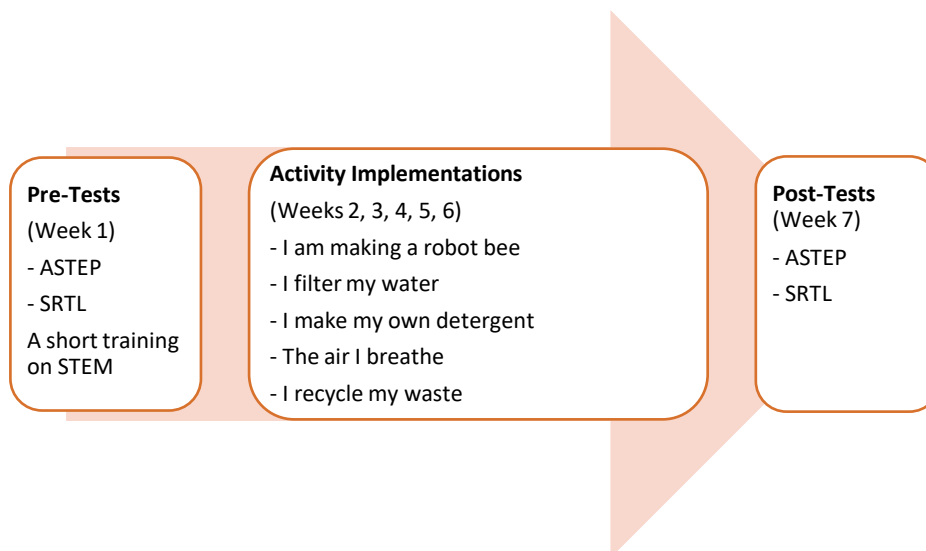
**Pre-Tests**
(Week 1)
- ASTEP
- SRTL
A short training on STEM

**Activity Implementations**
(Weeks 2, 3, 4, 5, 6)
- I am making a robot bee
- I filter my water
- I make my own detergent
- The air I breathe
- I recycle my waste

**Post-Tests**
(Week 7)
- ASTEP
- SRTL